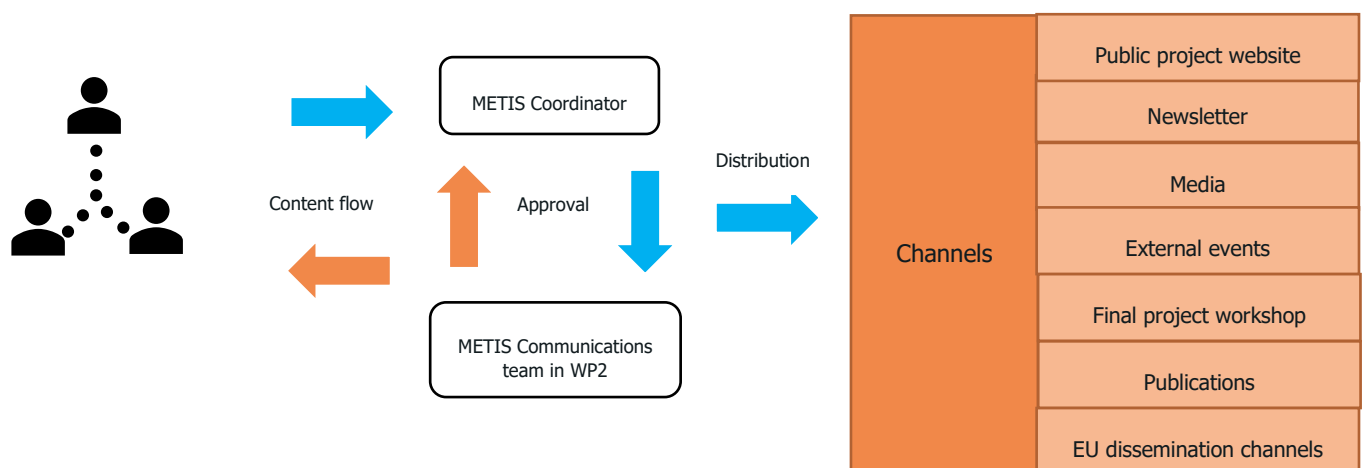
METIS Coordinator

Content flow

Approval

Distribution

METIS Communications team in WP2

Channels

Public project website

Newsletter

Media

External events

Final project workshop

Publications

EU dissemination channels